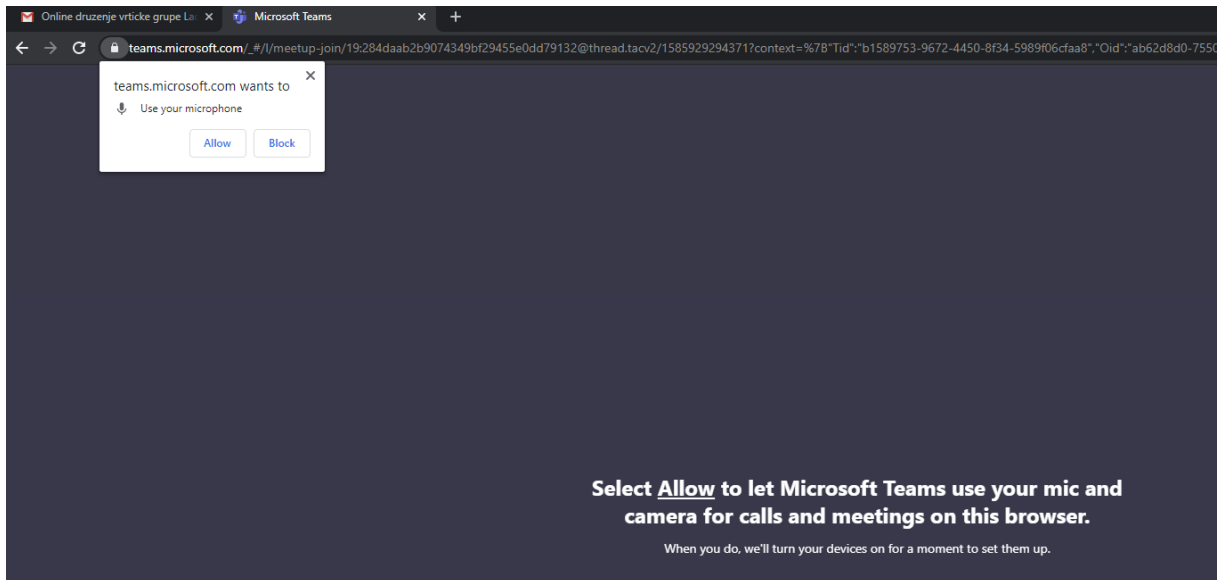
Online druzenje vrticke grupe La
Microsoft Teams
+
teams.microsoft.com/_#/l/meetup-join/19:284daab2b9074349bf29455e0dd79132@thread.tacv2/1585929294371?context=%7B"Tid":"b1589753-9672-4450-8f34-5989f06cfaa8","Oid":"ab62d8d0-7550

teams.microsoft.com wants to
Use your microphone
Allow
Block

Select Allow to let Microsoft Teams use your mic and camera for calls and meetings on this browser.

When you do, we'll turn your devices on for a moment to set them up.